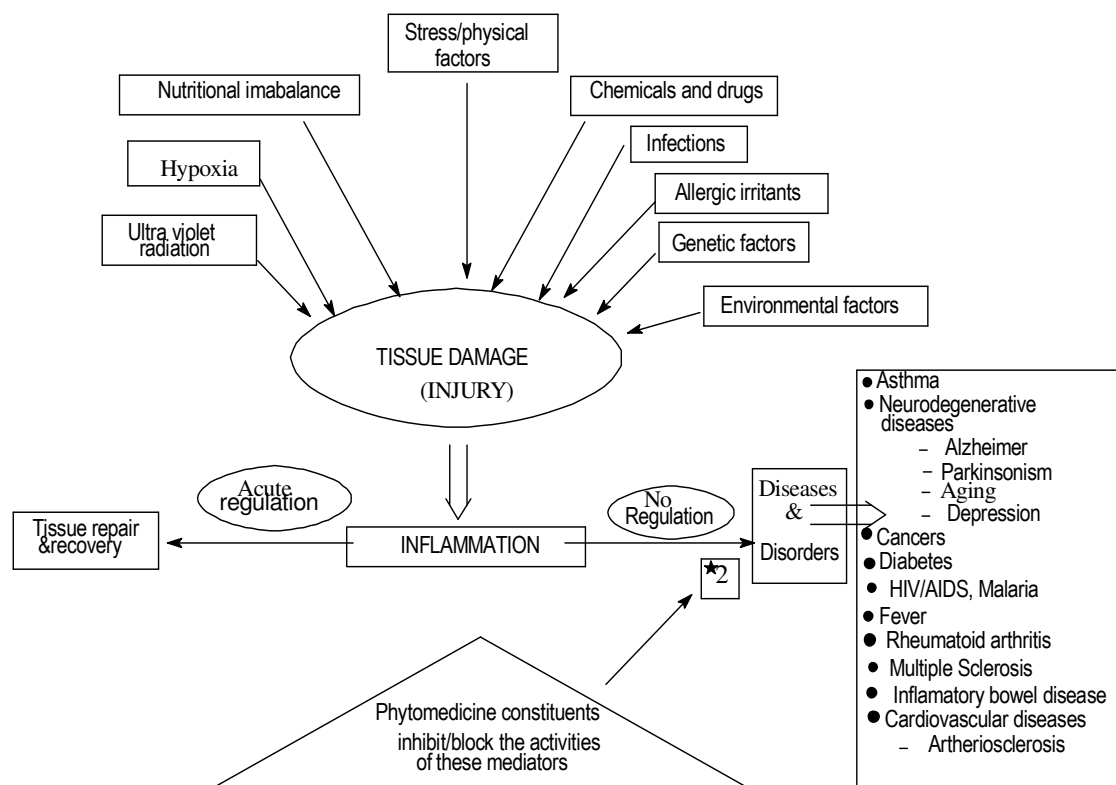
Stress/physical factors

Nutritional imabalance

Chemicals and drugs

Infections

Hypoxia

Allergic irritants

Ultra violet radiation

Genetic factors

Environmental factors

TISSUE DAMAGE
(INJURY)

Acute regulation

No Regulation

Tissue repair &recovery

INFLAMMATION

Diseases & Disorders

★2

• Asthma
• Neurodegenerative diseases
– Alzheimer
– Parkinsonism
– Aging
– Depression
• Cancers
• Diabetes
• HIV/AIDS, Malaria
• Fever
• Rheumatoid arthritis
• Multiple Sclerosis
• Inflamatory bowel disease
• Cardiovascular diseases
– Artheriosclerosis

Phytomedicine constituents inhibit/block the activities of these mediators